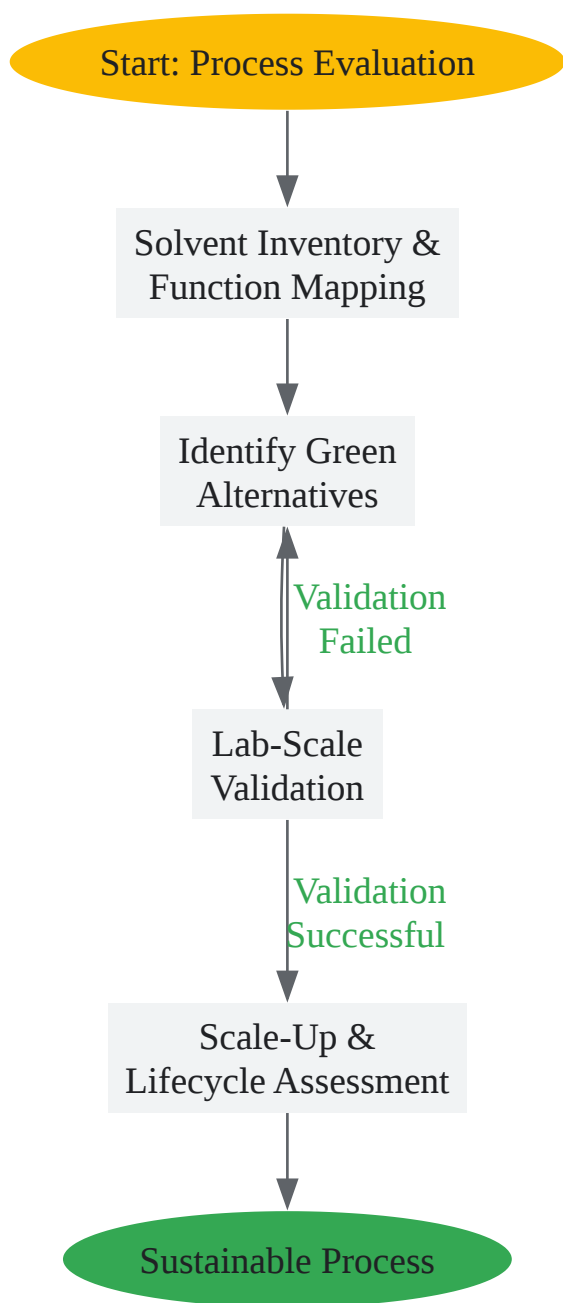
Start: Process Evaluation

Solvent Inventory & Function Mapping

Identify Green Alternatives

Validation Failed

Lab-Scale Validation

Validation Successful

Scale-Up & Lifecycle Assessment

Sustainable Process